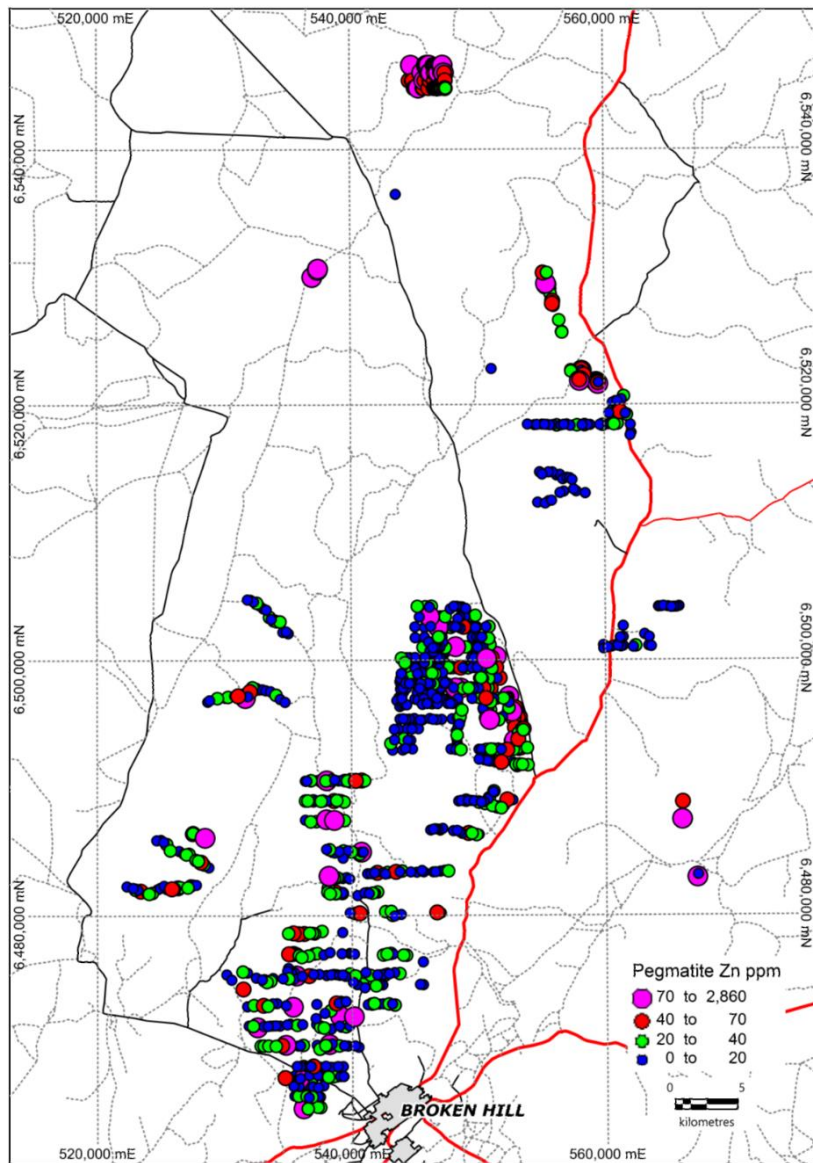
520,000 mE
540,000 mE
560,000 mE

6,540,000 mN
6,540,000 mN
6,520,000 mN
6,520,000 mN
6,500,000 mN
6,500,000 mN
6,480,000 mN
6,480,000 mN

Pegmatite Zn ppm
70 to 2,860
40 to 70
20 to 40
0 to 20

0 5
kilometres

BROKEN HILL

520,000 mE
540,000 mE
560,000 mE